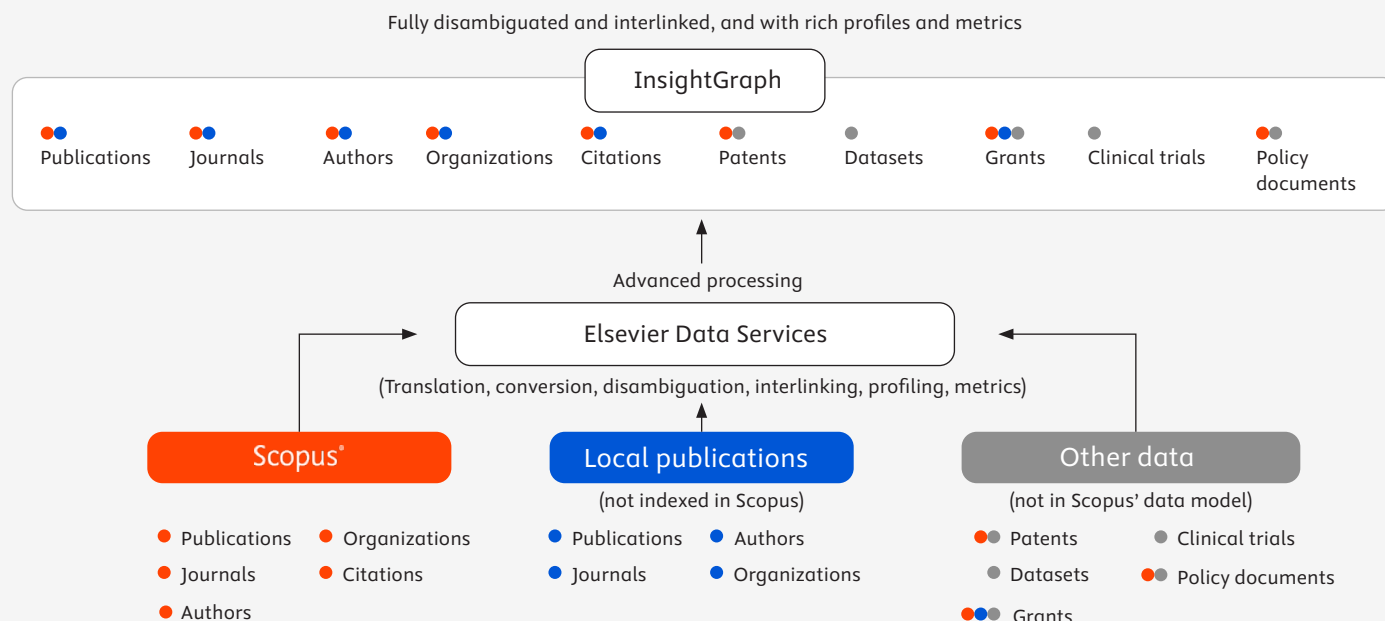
Fully disambiguated and interlinked, and with rich profiles and metrics

InsightGraph

Publications Journals Authors Organizations Citations Patents Datasets Grants Clinical trials Policy documents

Advanced processing

Elsevier Data Services

(Translation, conversion, disambiguation, interlinking, profiling, metrics)

Scopus®

Publications
Journals
Authors
Organizations
Citations

Local publications

(not indexed in Scopus)

Publications
Journals
Authors
Organizations

Other data

(not in Scopus' data model)

Patents
Datasets
Grants
Clinical trials
Policy documents